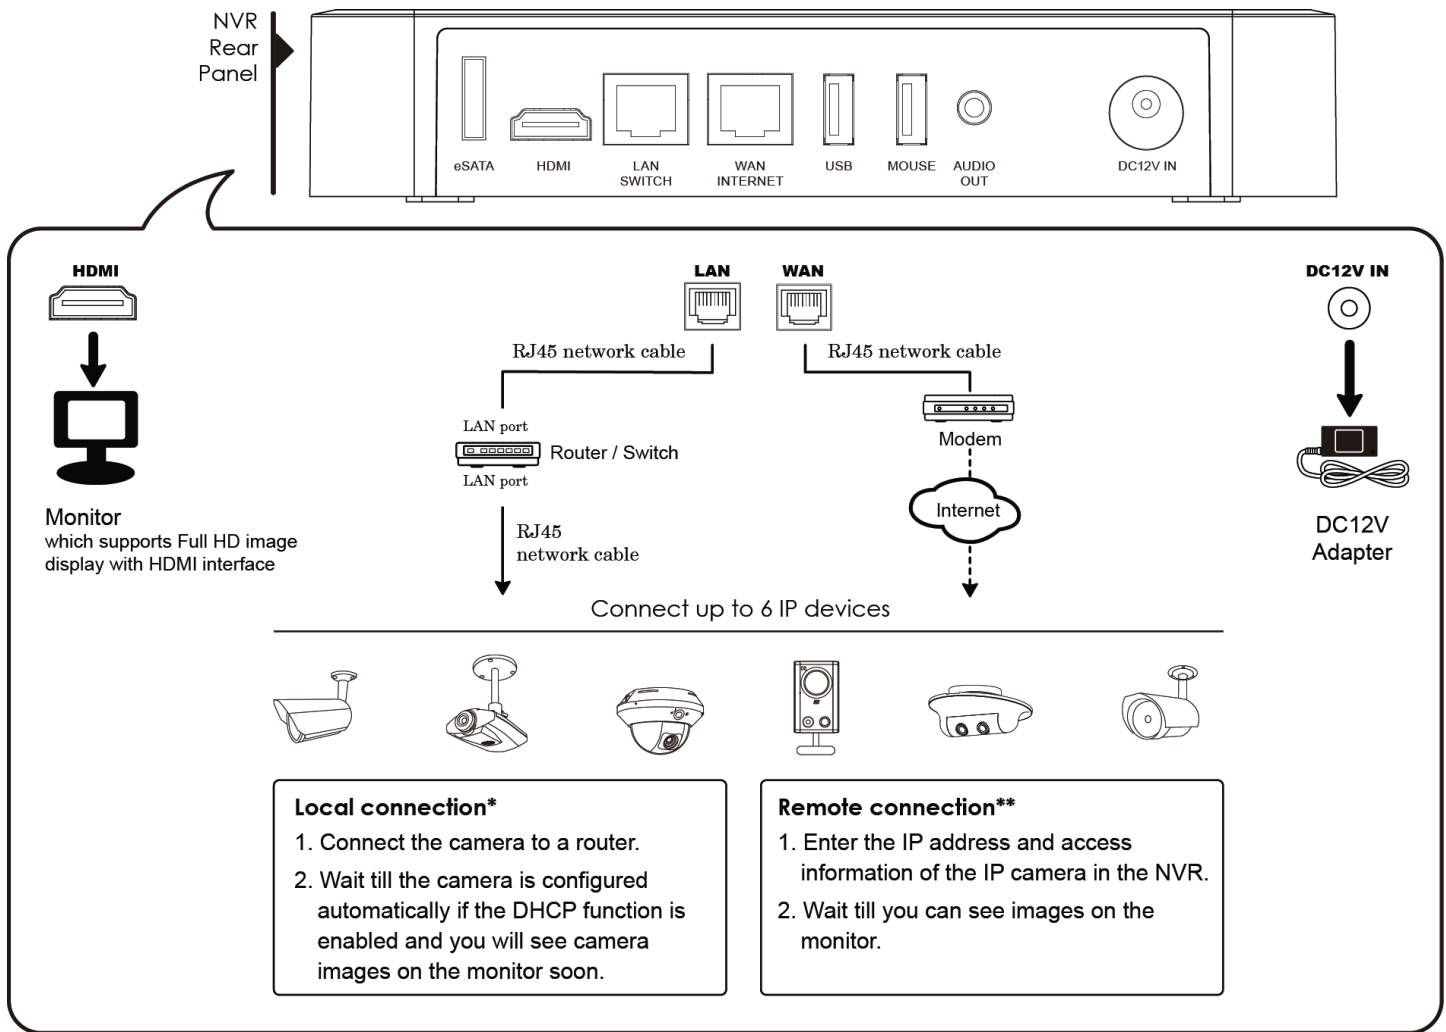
NVR Rear Panel

eSATA
HDMI
LAN SWITCH
WAN INTERNET
USB
MOUSE
AUDIO OUT
DC12V IN

HDMI

Monitor
which supports Full HD image display with HDMI interface

LAN
WAN
RJ45 network cable
RJ45 network cable
LAN port
Router / Switch
LAN port
RJ45 network cable
Modem
Internet

DC12V IN

DC12V Adapter

Connect up to 6 IP devices

Local connection*
1. Connect the camera to a router.
2. Wait till the camera is configured automatically if the DHCP function is enabled and you will see camera images on the monitor soon.

Remote connection**
1. Enter the IP address and access information of the IP camera in the NVR.
2. Wait till you can see images on the monitor.